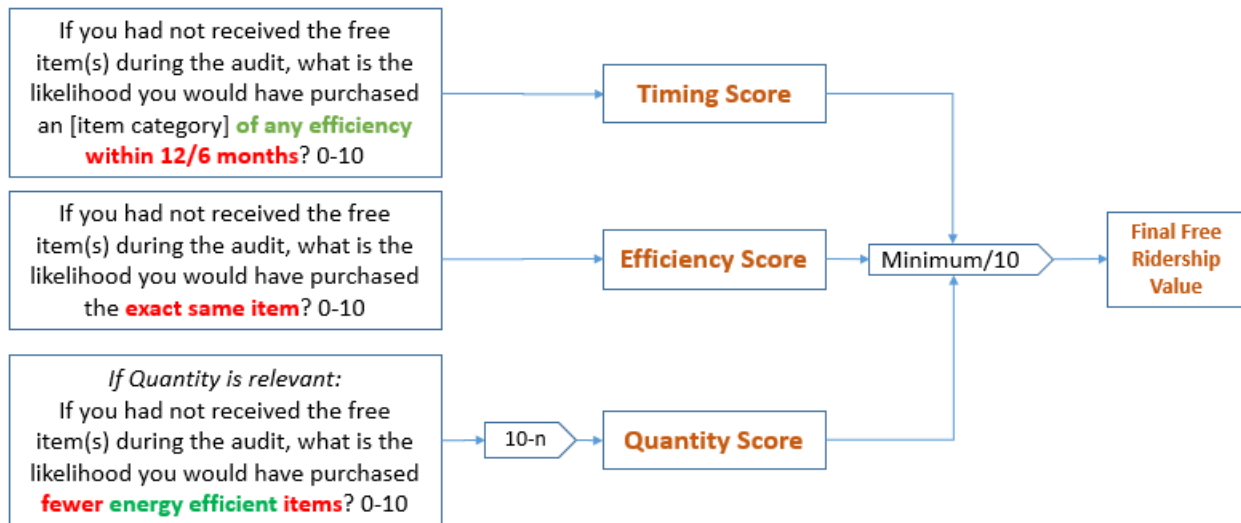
If you had not received the free item(s) during the audit, what is the likelihood you would have purchased an [item category] of any efficiency within 12/6 months? 0-10

Timing Score

If you had not received the free item(s) during the audit, what is the likelihood you would have purchased the exact same item? 0-10

Efficiency Score

Minimum/10

Final Free Ridership Value

If Quantity is relevant:
If you had not received the free item(s) during the audit, what is the likelihood you would have purchased fewer energy efficient items? 0-10

10-n

Quantity Score